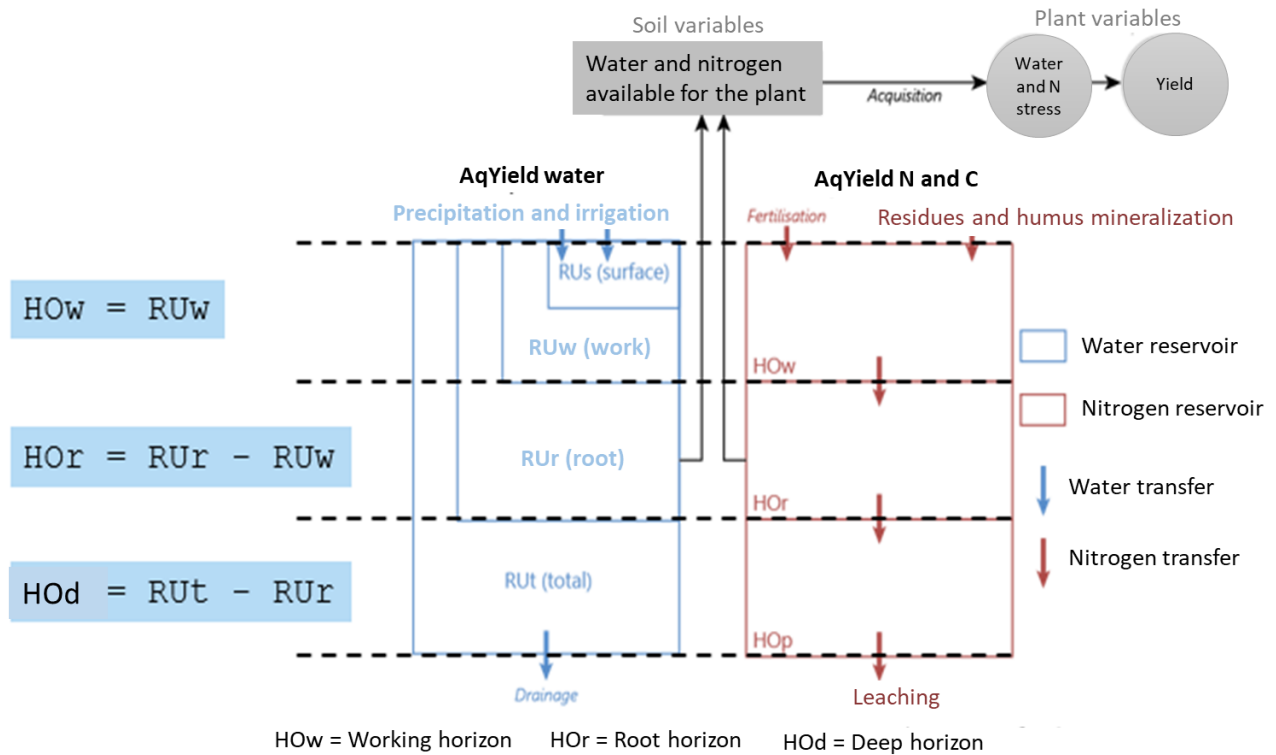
Soil variables

Water and nitrogen available for the plant

Acquisition

Plant variables

Water and N stress

Yield

AqYield water

Precipitation and irrigation

AqYield N and C

Fertilisation

Residues and humus mineralization

HOw = RUw

RUs (surface)

RUw (work)

HOw

Water reservoir

Nitrogen reservoir

HOr = RUr - RUw

RUr (root)

Water transfer

HOr

Nitrogen transfer

HOd = RUt - RUr

RUt (total)

HOp

Drainage

Leaching

HOw = Working horizon HOr = Root horizon HOd = Deep horizon